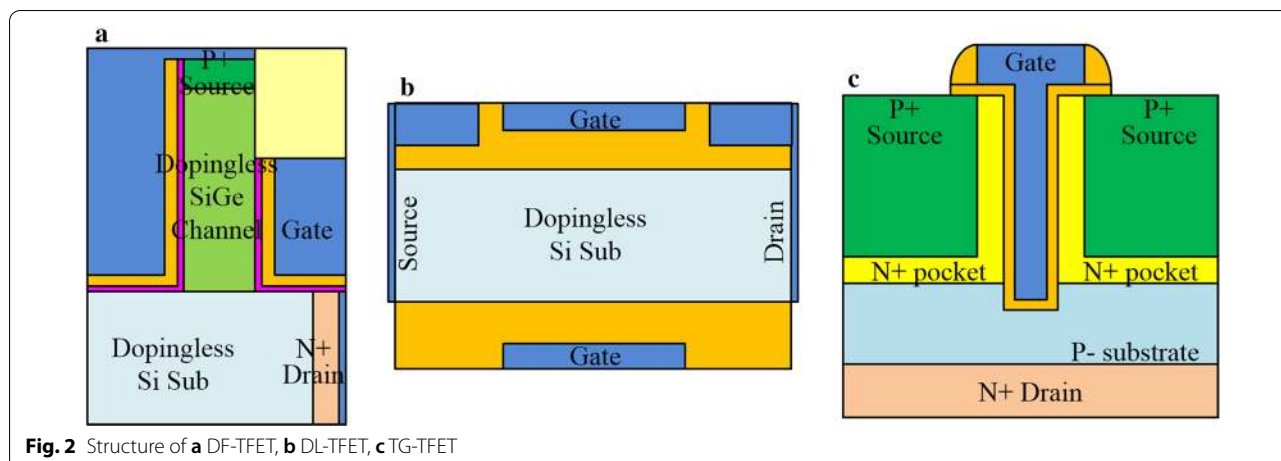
a

P+ Source

Dopingless SiGe Channel

Gate

Dopingless Si Sub

N+ Drain

b

Gate

Source

Dopingless Si Sub

Drain

Gate

c

Gate

P+ Source

P+ Source

N+ pocket

N+ pocket

P- substrate

N+ Drain

**Fig. 2** Structure of **a** DF-TFET, **b** DL-TFET, **c** TG-TFET